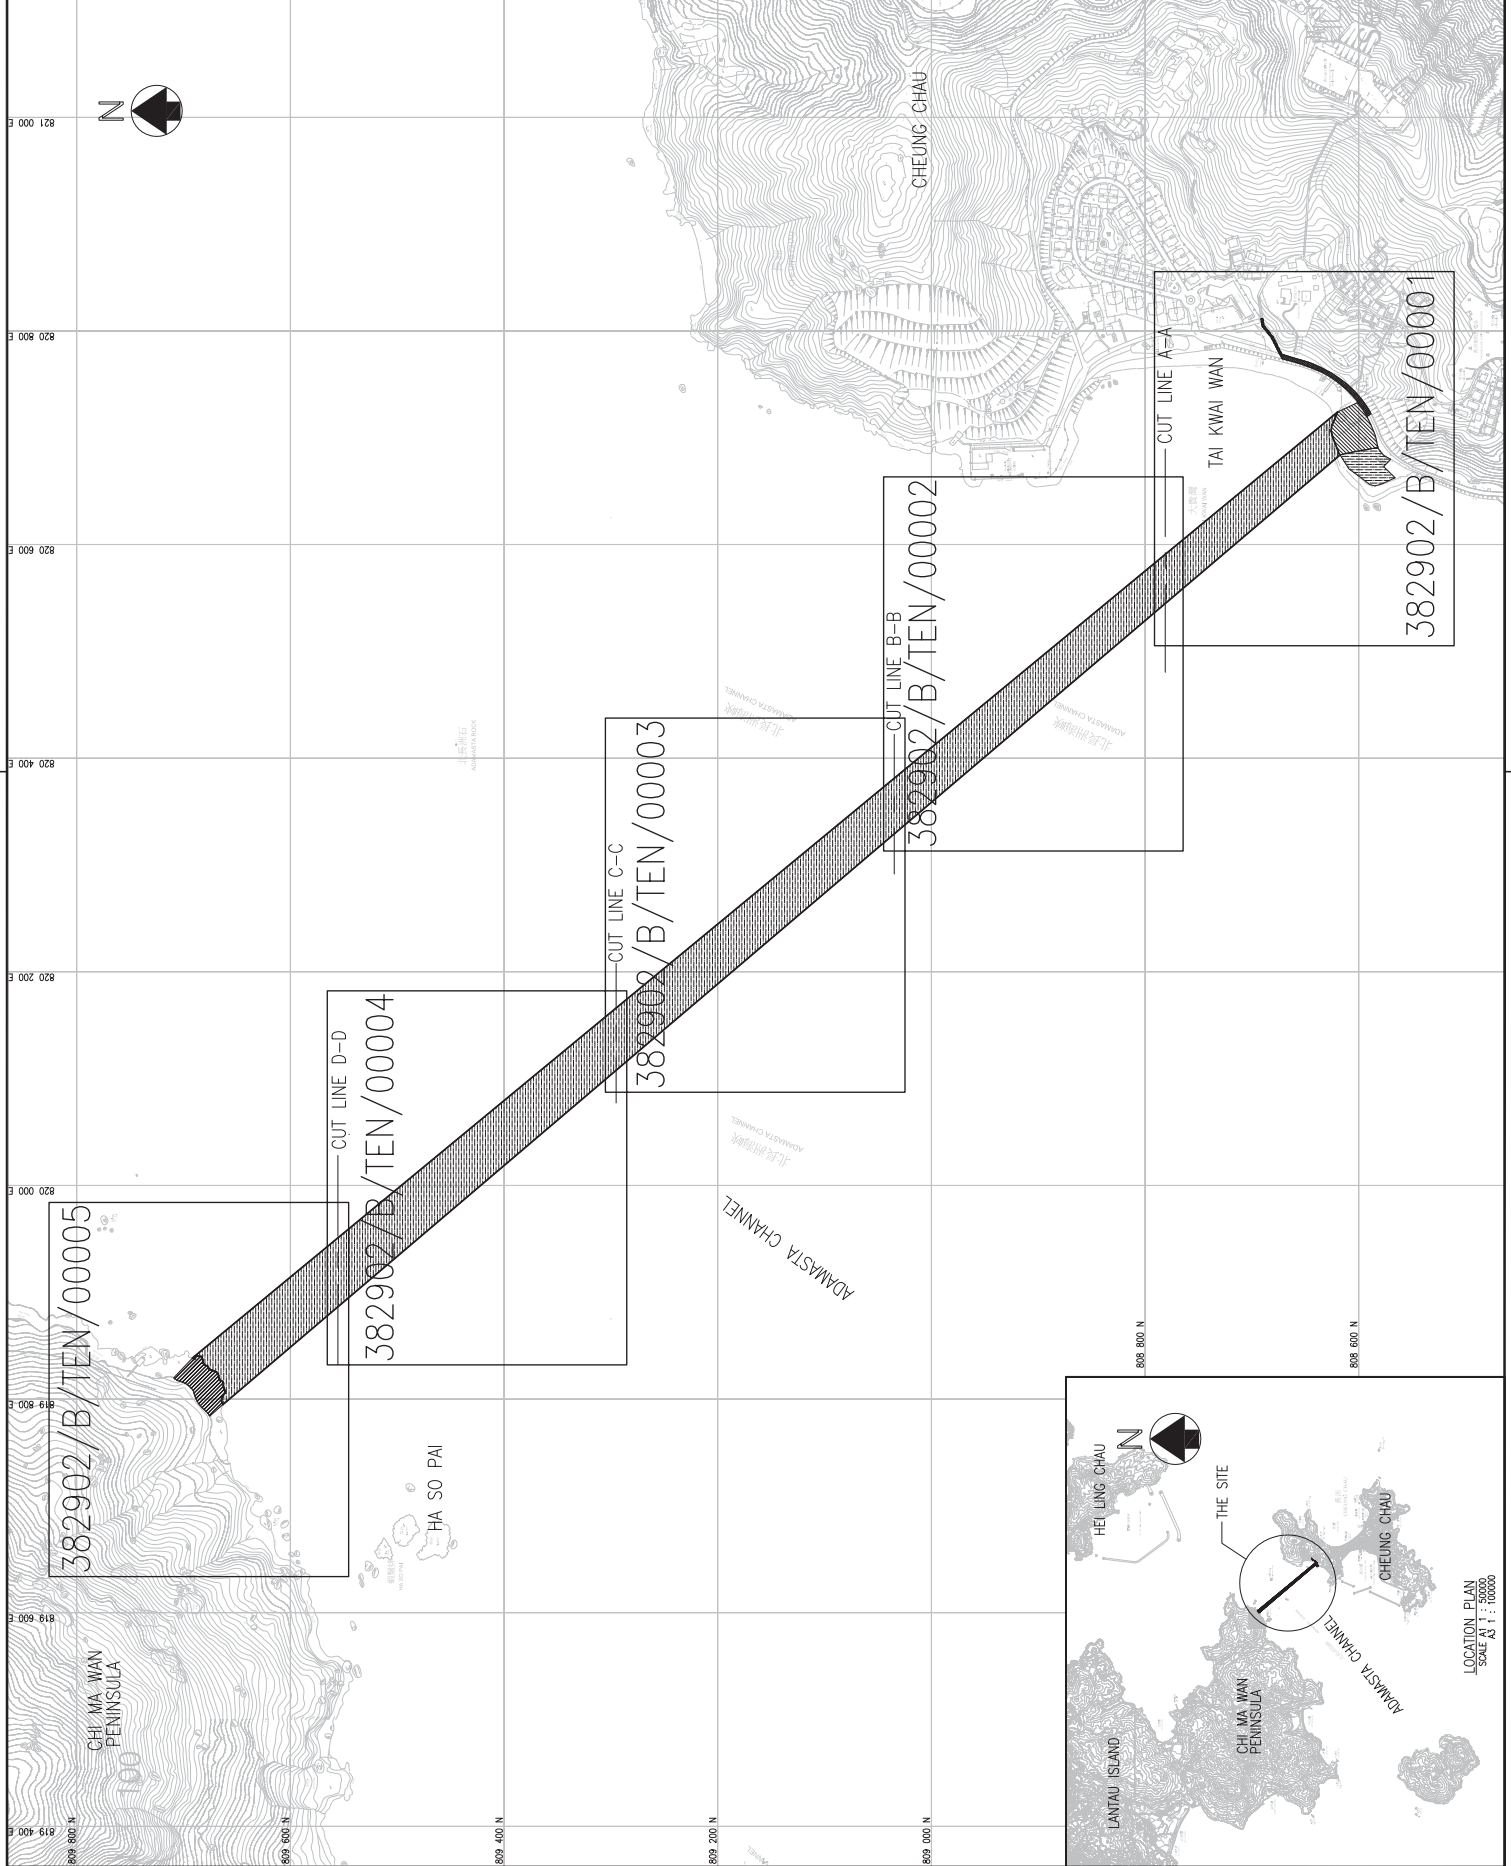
N

821 000 E

820 800 E

820 600 E

820 400 E

820 200 E

820 000 E

819 800 E

819 600 E

819 400 E

CHEUNG CHAU

CUT LINE A–A

TAI KWAI WAN

382902/B/TEN/00001

CUT LINE B–B

382902/B/TEN/00002

CUT LINE C–C

382902/B/TEN/00003

CUT LINE D–D

382902/B/TEN/00004

382902/B/TEN/00005

ADAMASTA CHANNEL

HA SO PAI

CHI MA WAN PENINSULA

809 800 N

809 600 N

809 400 N

809 200 N

809 000 N

808 800 N

808 600 N

N

HEI LING CHAU

THE SITE

CHEUNG CHAU

ADAMASTA CHANNEL

CHI MA WAN PENINSULA

LANTAU ISLAND

LOCATION PLAN
SCALE A1 1 : 50000
A3 1 : 100000